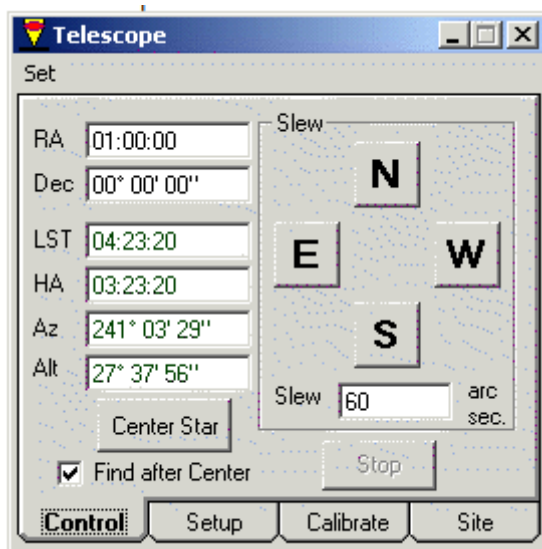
Telescope

Set

RA 01:00:00
Dec 00° 00' 00''
LST 04:23:20
HA 03:23:20
Az 241° 03' 29''
Alt 27° 37' 56''

Center Star

Find after Center

Slew
N
E
W
S
Slew 60 arc sec.

Stop

Control
Setup
Calibrate
Site